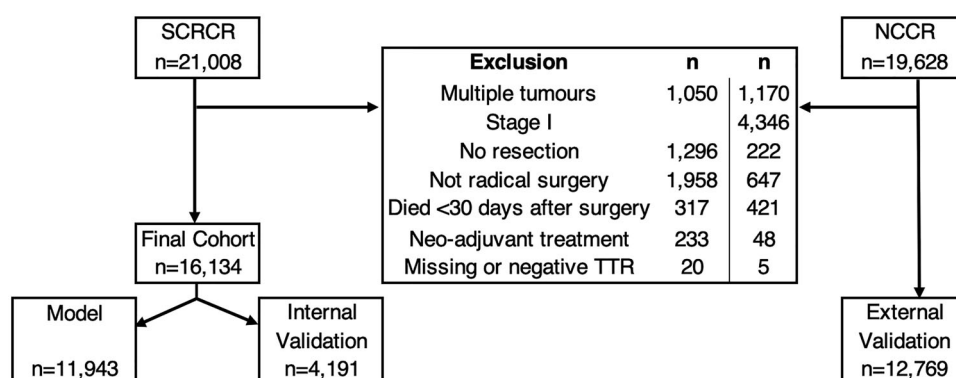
SCRCR
n=21,008

NCCR
n=19,628

| Exclusion | n | n |
|---|---|---|
| Multiple tumours | 1,050 | 1,170 |
| Stage I | | 4,346 |
| No resection | 1,296 | 222 |
| Not radical surgery | 1,958 | 647 |
| Died <30 days after surgery | 317 | 421 |
| Neo-adjuvant treatment | 233 | 48 |
| Missing or negative TTR | 20 | 5 |

Final Cohort
n=16,134

Model
n=11,943

Internal Validation
n=4,191

External Validation
n=12,769